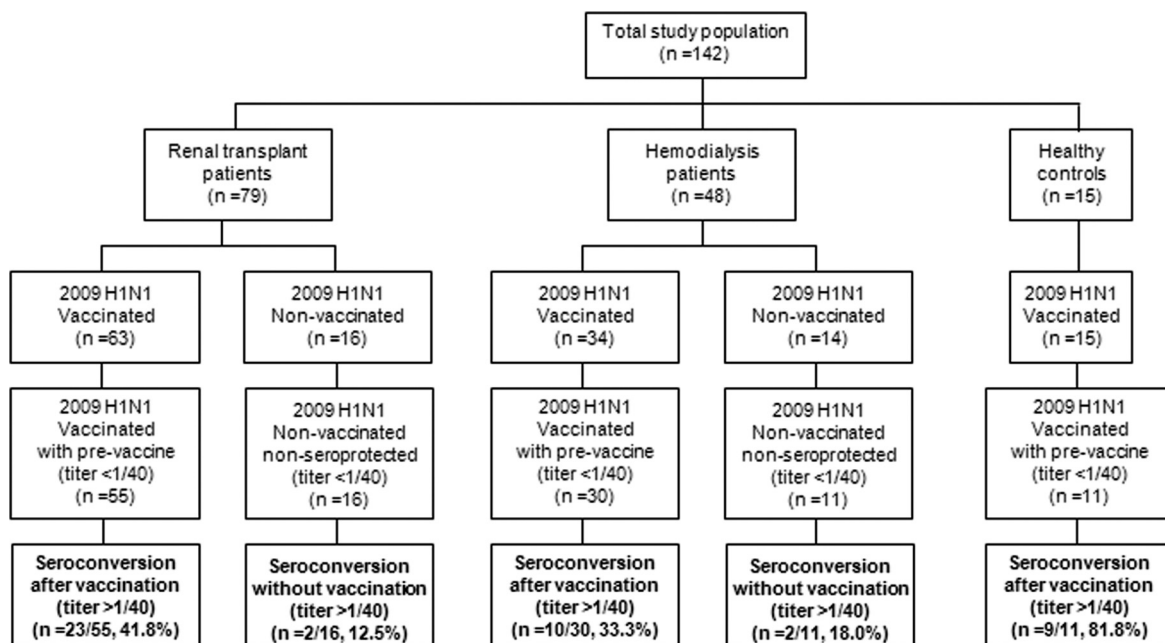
Total study population
(n =142)

Renal transplant patients
(n =79)

Hemodialysis patients
(n =48)

Healthy controls
(n =15)

2009 H1N1
Vaccinated
(n =63)

2009 H1N1
Non-vaccinated
(n =16)

2009 H1N1
Vaccinated
(n =34)

2009 H1N1
Non-vaccinated
(n =14)

2009 H1N1
Vaccinated
(n =15)

2009 H1N1
Vaccinated
with pre-vaccine
(titer <1/40)
(n =55)

2009 H1N1
Non-vaccinated
non-seroprotected
(titer <1/40)
(n =16)

2009 H1N1
Vaccinated
with pre-vaccine
(titer <1/40)
(n =30)

2009 H1N1
Non-vaccinated
non-seroprotected
(titer <1/40)
(n =11)

2009 H1N1
Vaccinated
with pre-vaccine
(titer <1/40)
(n =11)

**Seroconversion after vaccination (titer >1/40) (n =23/55, 41.8%)**

**Seroconversion without vaccination (titer >1/40) (n =2/16, 12.5%)**

**Seroconversion after vaccination (titer >1/40) (n =10/30, 33.3%)**

**Seroconversion without vaccination (titer >1/40) (n =2/11, 18.0%)**

**Seroconversion after vaccination (titer >1/40) (n =9/11, 81.8%)**